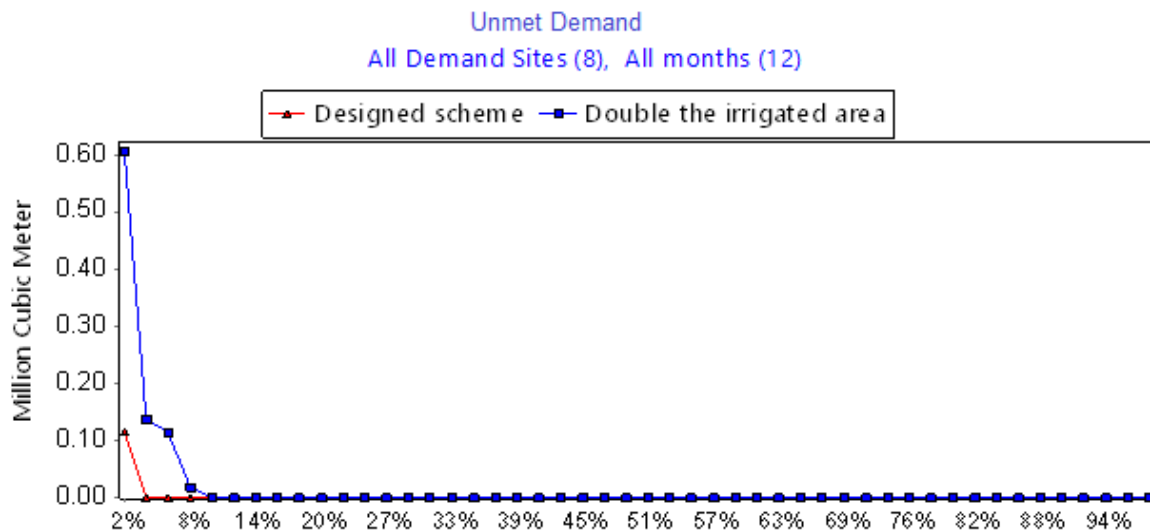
Unmet Demand
All Demand Sites (8), All months (12)

Designed scheme
Double the irrigated area

Million Cubic Meter

0.60
0.50
0.40
0.30
0.20
0.10
0.00

2% 8% 14% 20% 27% 33% 39% 45% 51% 57% 63% 69% 76% 82% 88% 94%